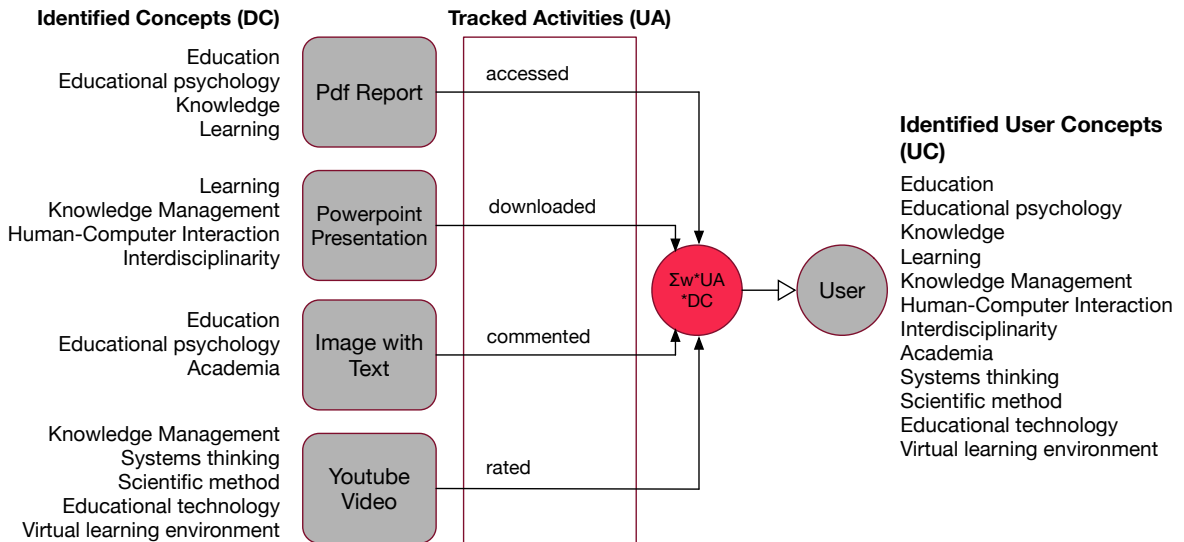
Identified Concepts (DC)

Tracked Activities (UA)

Education
Educational psychology
Knowledge
Learning

Pdf Report

accessed

Learning
Knowledge Management
Human-Computer Interaction
Interdisciplinarity

Powerpoint Presentation

downloaded

Education
Educational psychology
Academia

Image with Text

commented

Knowledge Management
Systems thinking
Scientific method
Educational technology
Virtual learning environment

Youtube Video

rated

$\Sigma$w*UA *DC

User

Identified User Concepts (UC)

Education
Educational psychology
Knowledge
Learning
Knowledge Management
Human-Computer Interaction
Interdisciplinarity
Academia
Systems thinking
Scientific method
Educational technology
Virtual learning environment